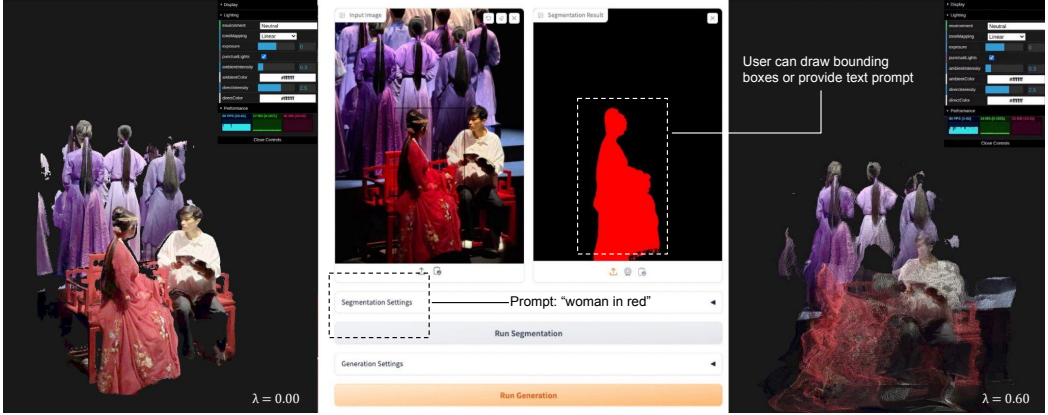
Display
Lighting
environment Neutral
toneMapping Linear
exposure
punctualLights
ambientIntensity
ambientColor #ffffff
directIntensity
directColor #ffffff
Performance
Close Controls

Input Image

Segmentation Result

User can draw bounding boxes or provide text prompt

Segmentation Settings

Prompt: “woman in red”

Run Segmentation

Generation Settings

Run Generation

Display
Lighting
environment Neutral
toneMapping Linear
exposure
punctualLights
ambientIntensity
ambientColor #ffffff
directIntensity
directColor #ffffff
Performance
Close Controls

$\lambda = 0.00$

$\lambda = 0.60$